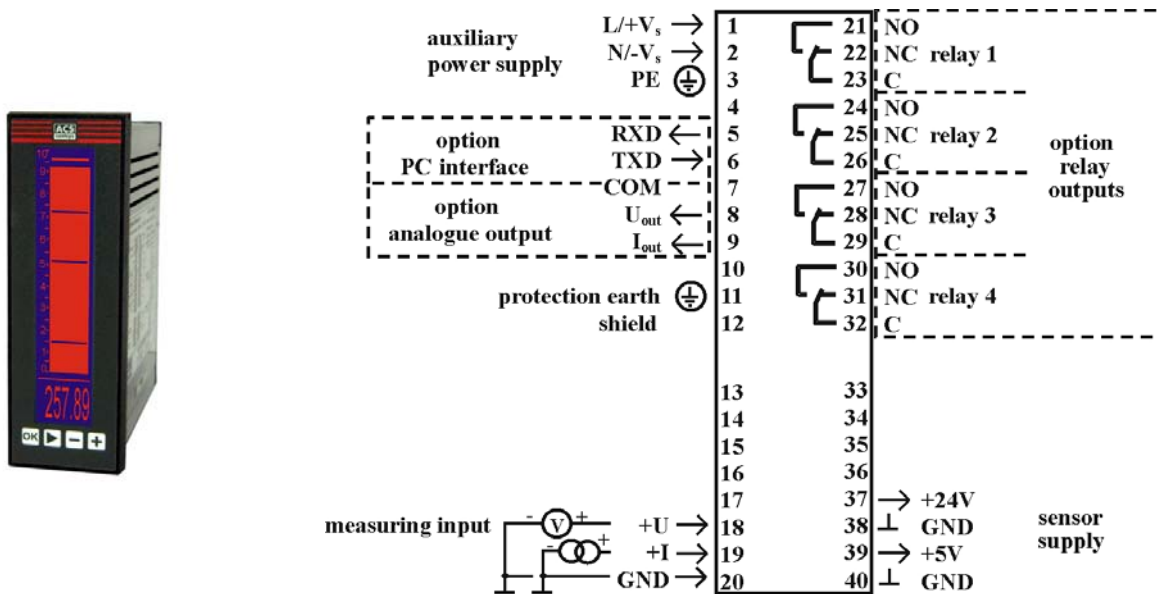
ACS

257.89

OK ▶ − +

auxiliary power supply

L/+V$_s$ → 1
N/-V$_s$ → 2
PE 3

4

option PC interface

RXD ← 5
TXD → 6

option analogue output

COM 7
U$_{out}$ ← 8
I$_{out}$ ← 9

10

protection earth 11
shield 12

13
14
15
16
17

measuring input

V
- +
+U → 18
+I → 19
GND → 20

21 NO
22 NC relay 1
23 C
24 NO
25 NC relay 2
26 C
27 NO
28 NC relay 3
29 C
30 NO
31 NC relay 4
32 C

option relay outputs

33
34
35
36
37 → +24V
38 GND
39 → +5V
40 GND

sensor supply